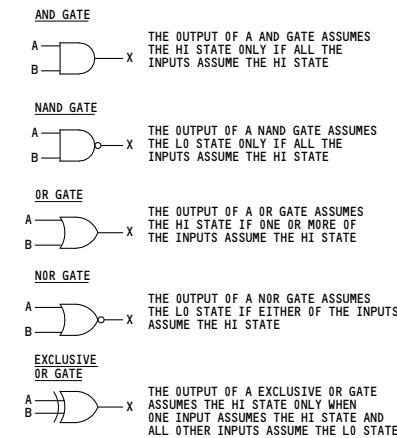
AND GATE

A
B
X

THE OUTPUT OF A AND GATE ASSUMES THE HI STATE ONLY IF ALL THE INPUTS ASSUME THE HI STATE

NAND GATE

A
B
X

THE OUTPUT OF A NAND GATE ASSUMES THE LO STATE ONLY IF ALL THE INPUTS ASSUME THE HI STATE

OR GATE

A
B
X

THE OUTPUT OF A OR GATE ASSUMES THE HI STATE IF ONE OR MORE OF THE INPUTS ASSUME THE HI STATE

NOR GATE

A
B
X

THE OUTPUT OF A NOR GATE ASSUMES THE LO STATE IF EITHER OF THE INPUTS ASSUME THE HI STATE

EXCLUSIVE OR GATE

A
B
X

THE OUTPUT OF A EXCLUSIVE OR GATE ASSUMES THE HI STATE ONLY WHEN ONE INPUT ASSUMES THE HI STATE AND ALL OTHER INPUTS ASSUME THE LO STATE